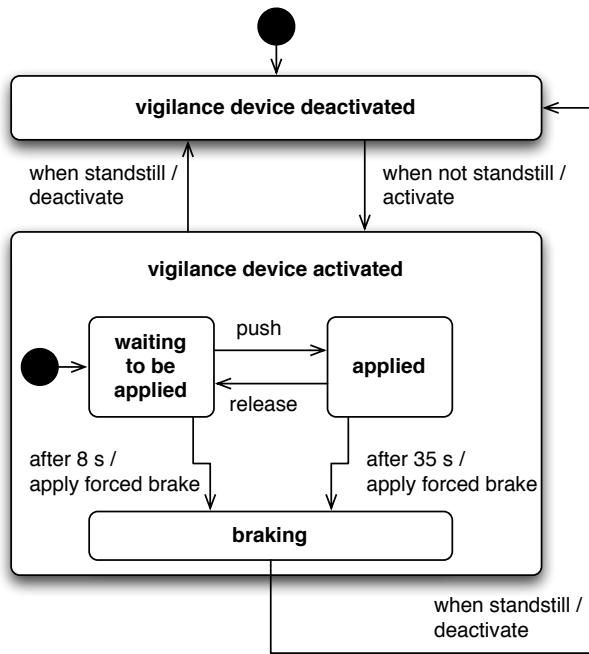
vigilance device deactivated

when standstill / deactivate

when not standstill / activate

vigilance device activated

waiting to be applied

push

release

applied

after 8 s / apply forced brake

after 35 s / apply forced brake

braking

when standstill / deactivate